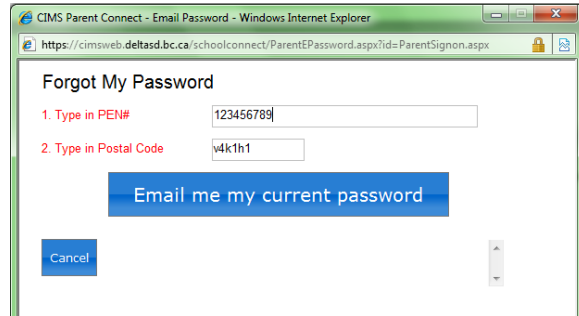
CIMS Parent Connect - Email Password - Windows Internet Explorer

https://cimsweb.deltasd.bc.ca/schoolconnect/ParentEPassword.aspx?id=ParentSignon.aspx

Forgot My Password

1. Type in PEN#

123456789

2. Type in Postal Code

v4k1h1

Email me my current password

Cancel